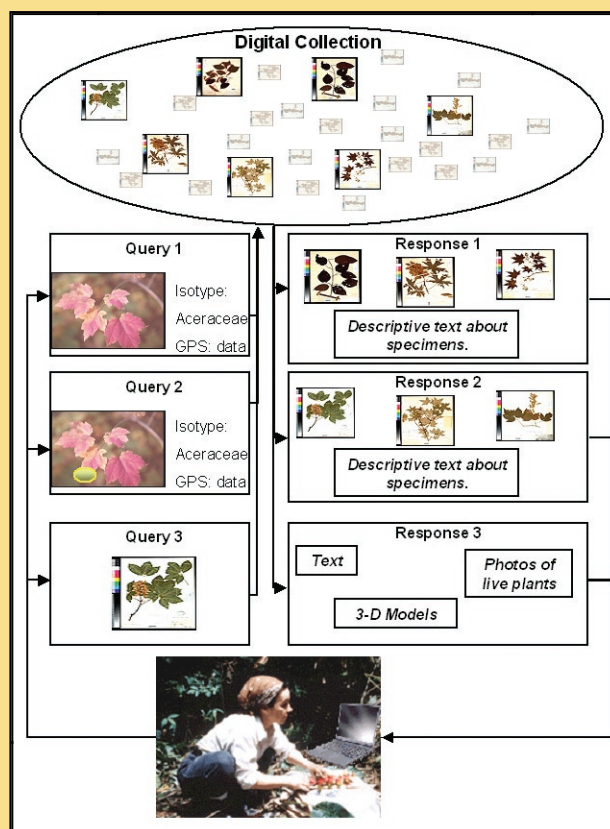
Digital Collection

Query 1

Isotype:
Aceraceae
GPS: data

Response 1

Descriptive text about specimens.

Query 2

Isotype:
Aceraceae
GPS: data

Response 2

Descriptive text about specimens.

Query 3

Response 3

Text

Photos of live plants

3-D Models